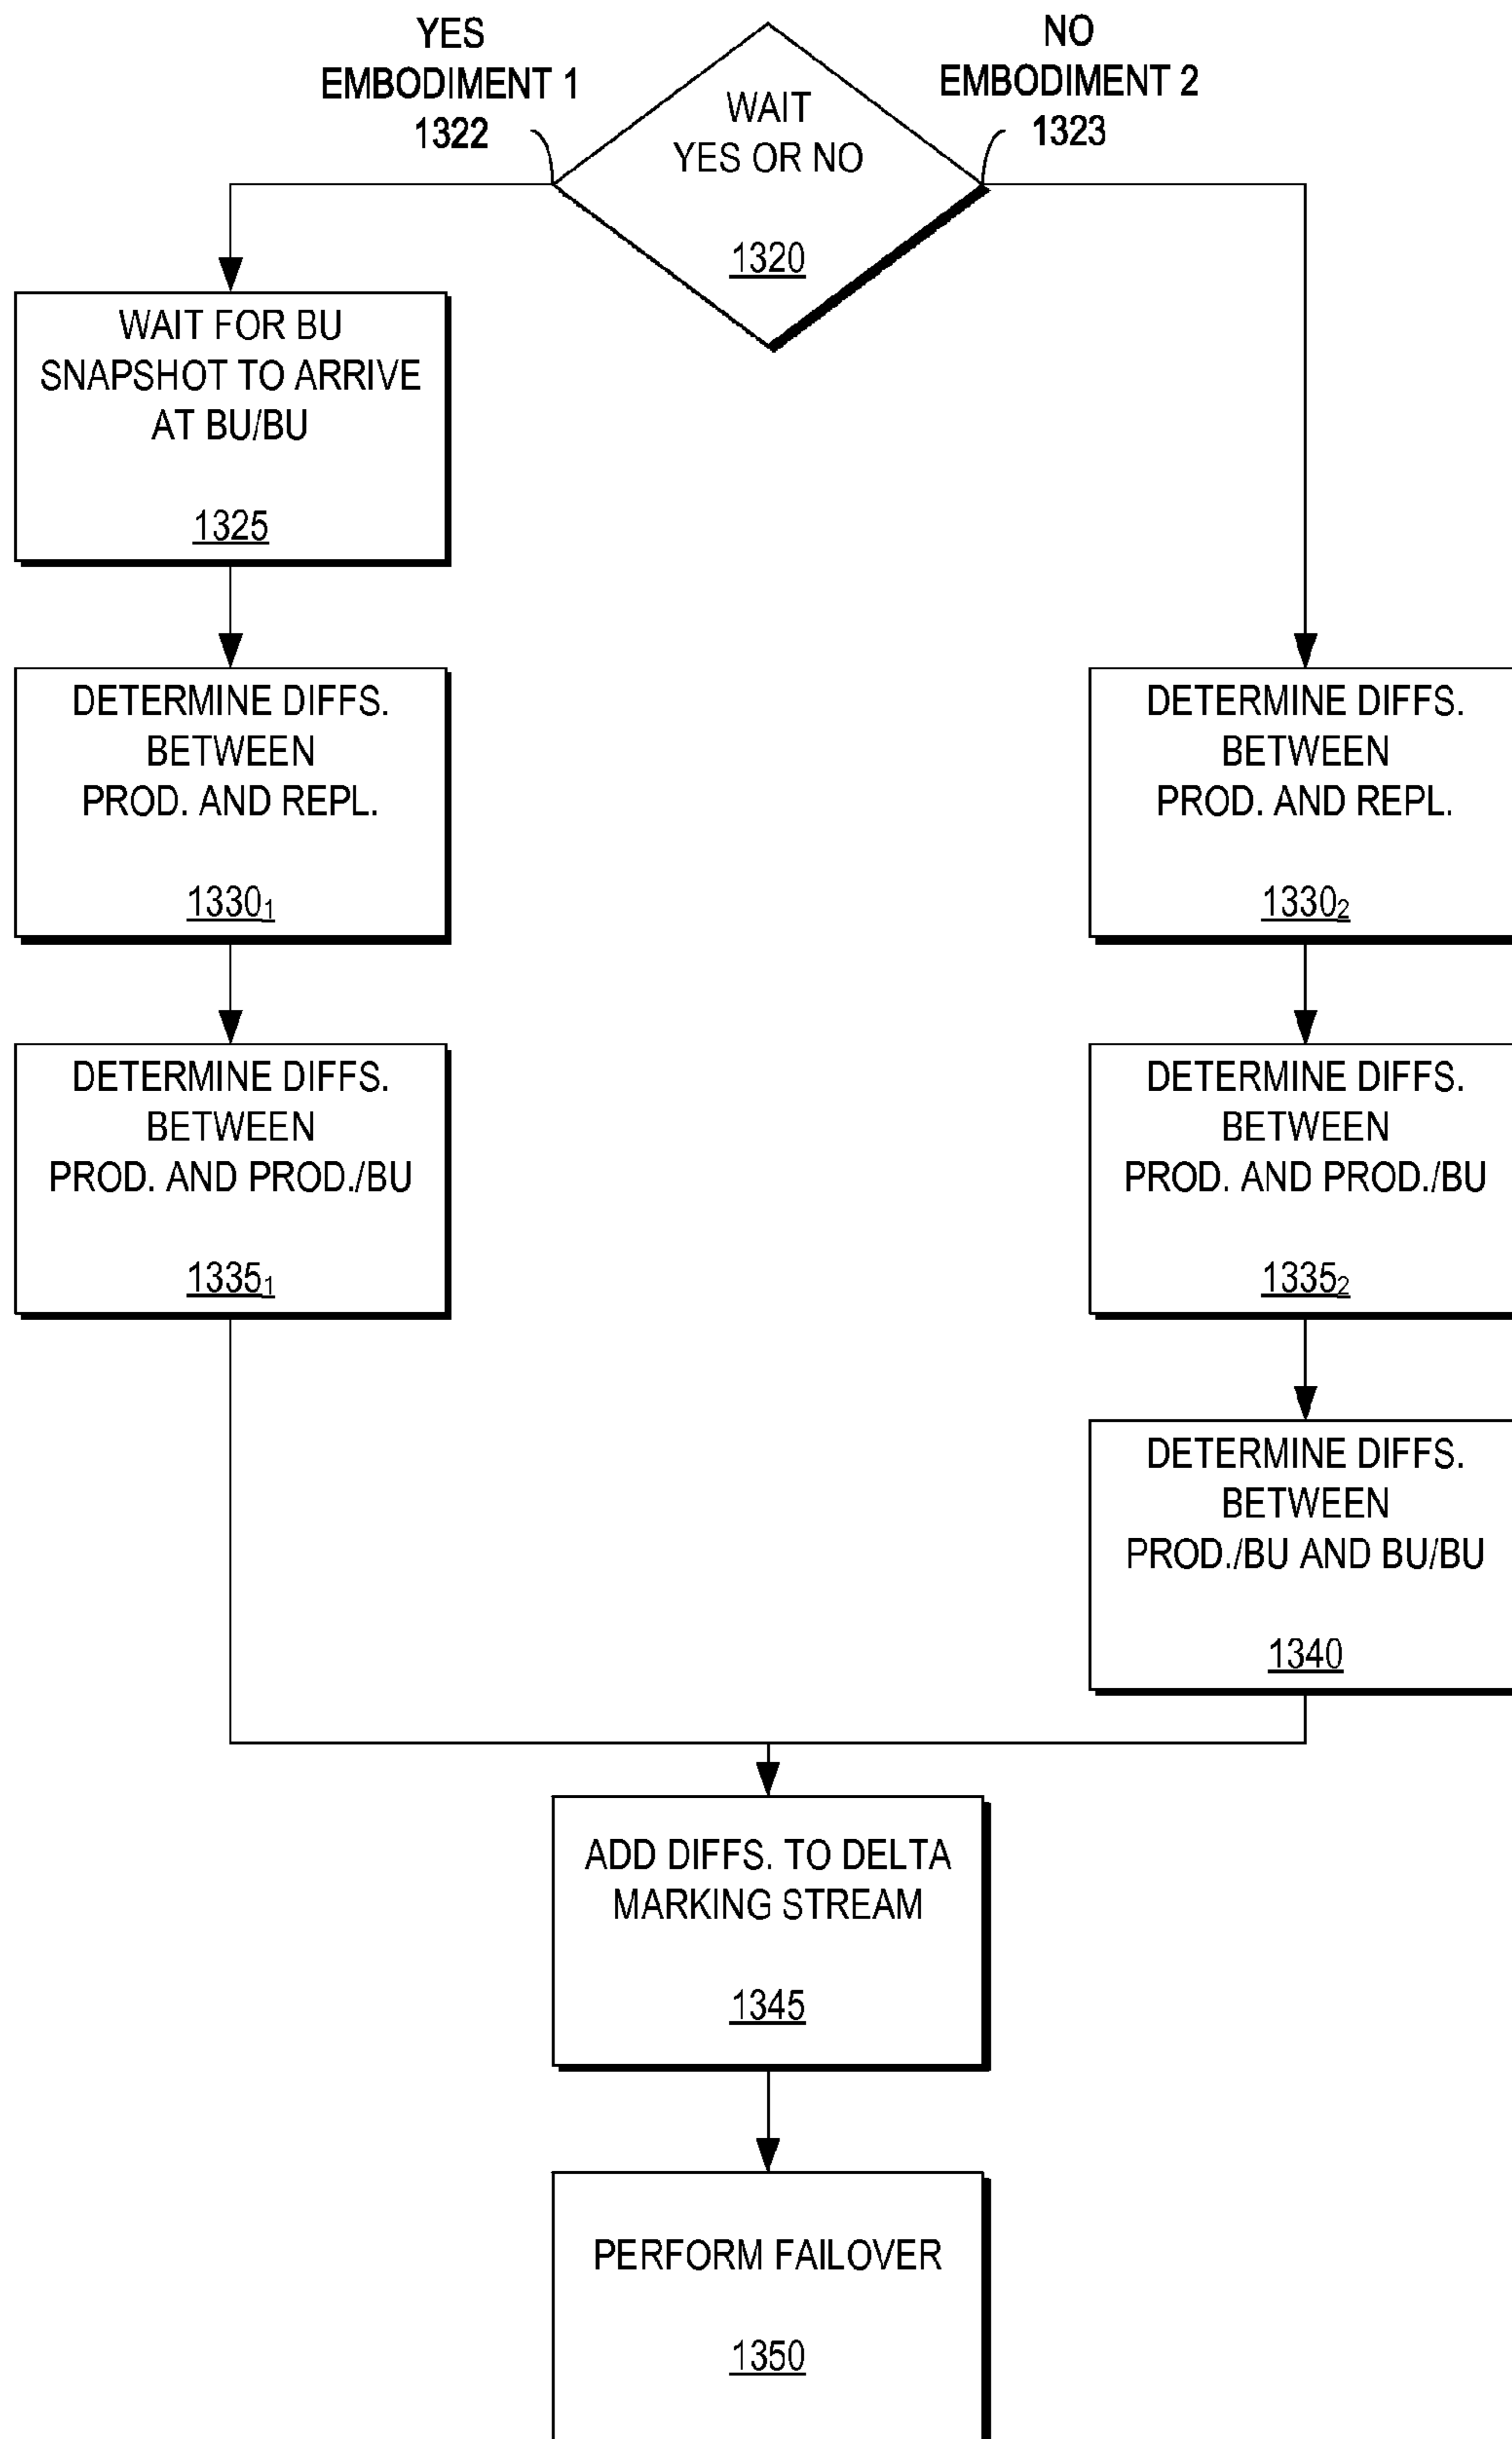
YES
EMBODIMENT 1
1322

WAIT
YES OR NO
1320

NO
EMBODIMENT 2
1323

WAIT FOR BU SNAPSHOT TO ARRIVE AT BU/BU
1325

DETERMINE DIFFS. BETWEEN PROD. AND REPL.
$1330_1$

DETERMINE DIFFS. BETWEEN PROD. AND REPL.
$1330_2$

DETERMINE DIFFS. BETWEEN PROD. AND PROD./BU
$1335_1$

DETERMINE DIFFS. BETWEEN PROD. AND PROD./BU
$1335_2$

DETERMINE DIFFS. BETWEEN PROD./BU AND BU/BU
1340

ADD DIFFS. TO DELTA MARKING STREAM
1345

PERFORM FAILOVER
1350